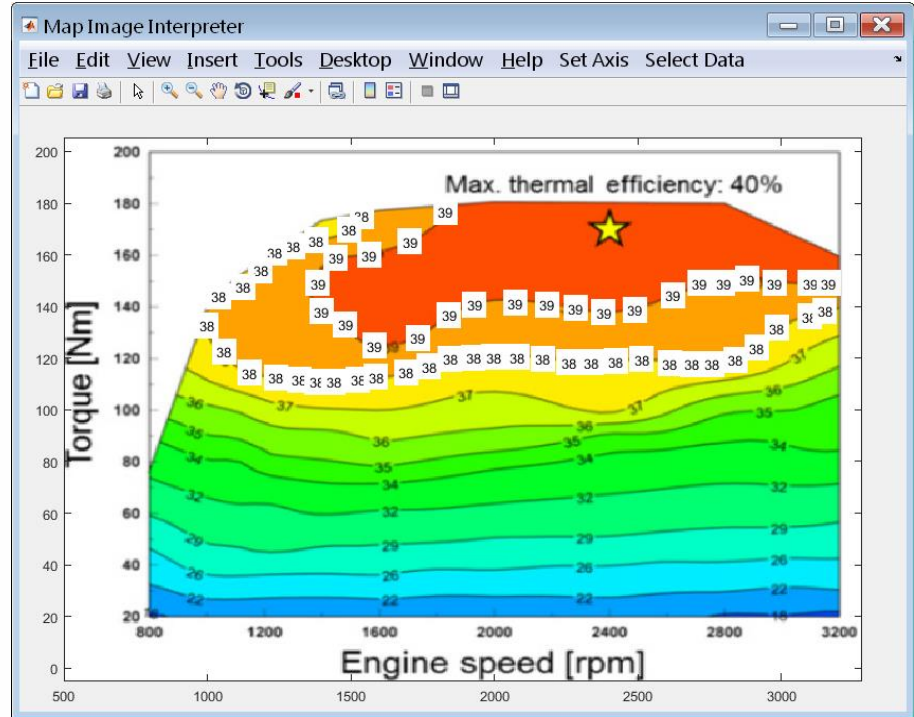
Map Image Interpreter

File Edit View Insert Tools Desktop Window Help Set Axis Select Data

Max. thermal efficiency: 40%

Torque [Nm]

Engine speed [rpm]

200
180
160
140
120
100
80
60
40
20

800 1200 1600 2000 2400 2800 3200

39 39 39 39 39 39 39 39 39 39 39 39 39 39 39 39 39 39 39 39 39 39 39 39

38 38 38 38 38 38 38 38 38 38 38 38 38 38 38 38 38 38 38 38 38 38 38 38 38 38 38 38 38 38 38 38 38 38 38 38 38 38

37 37 37 37
36 36 36 36
35 35 35 35
34 34 34 34
32 32 32 32
29 29 29 29
26 26 26 26
22 22 22 22
18 18

200
180
160
140
120
100
80
60
40
20
0

500 1000 1500 2000 2500 3000